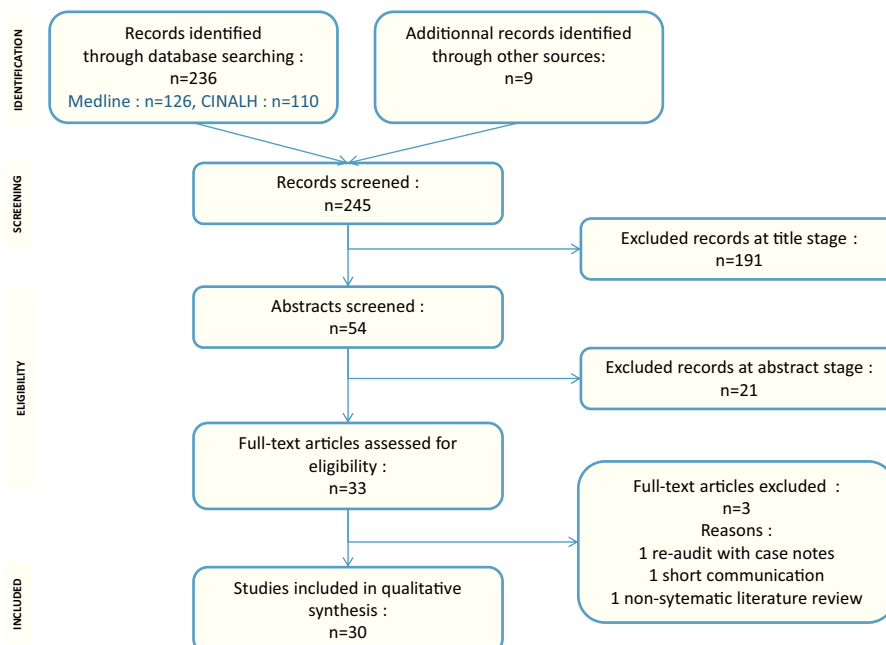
IDENTIFICATION

Records identified through database searching : n=236
Medline : n=126, CINALH : n=110

Additionnal records identified through other sources: n=9

SCREENING

Records screened : n=245

Excluded records at title stage : n=191

ELIGIBILITY

Abstracts screened : n=54

Excluded records at abstract stage : n=21

Full-text articles assessed for eligibility : n=33

Full-text articles excluded : n=3
Reasons :
1 re-audit with case notes
1 short communication
1 non-sytematic literature review

INCLUDED

Studies included in qualitative synthesis : n=30